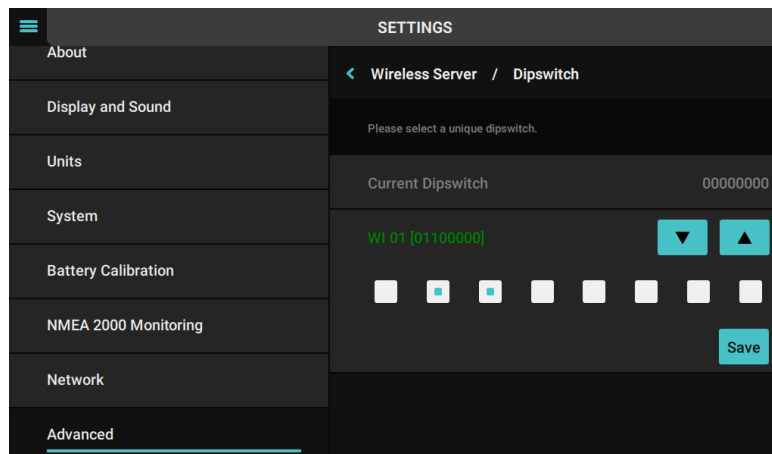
SETTINGS

About

Display and Sound

Units

System

Battery Calibration

NMEA 2000 Monitoring

Network

Advanced

Wireless Server / Dipswitch

Please select a unique dipswitch.

Current Dipswitch 00000000

WI 01 [01100000]

Save